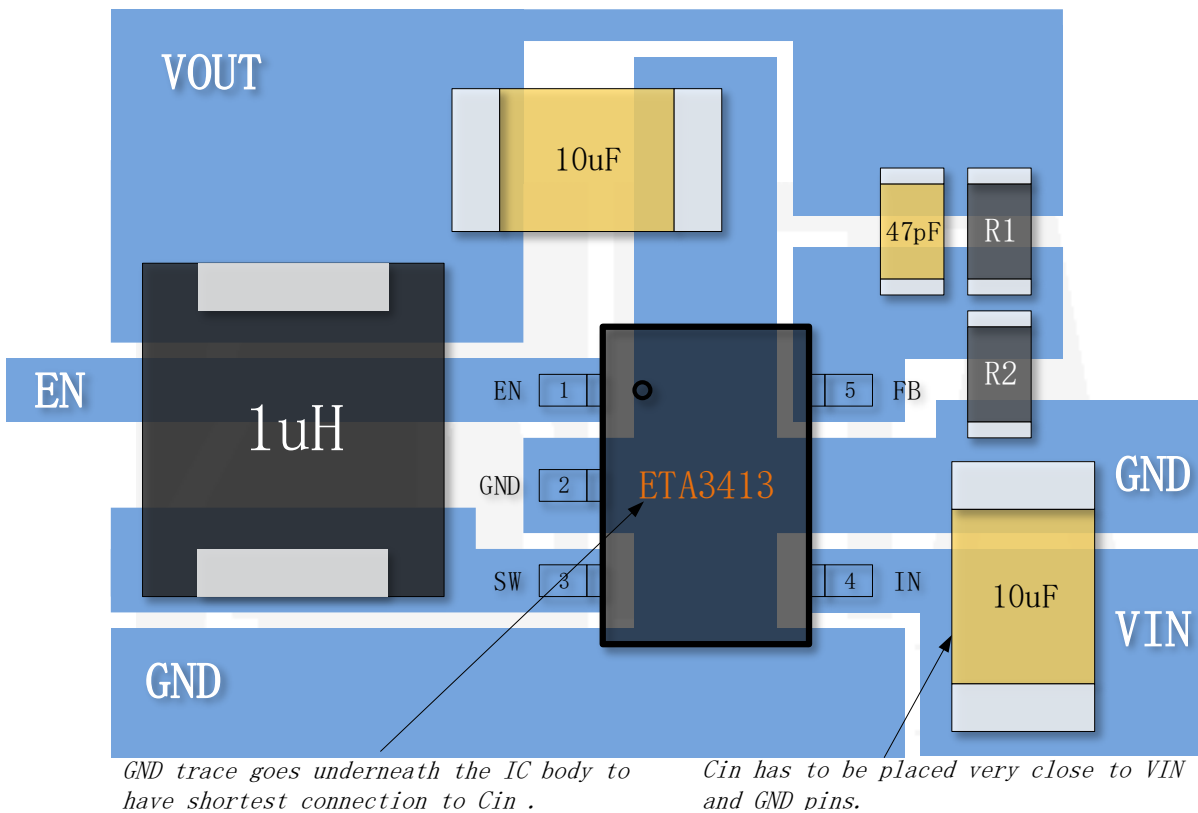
VOUT

10uF

47pF

R1

R2

EN

1uH

EN 1

5 FB

GND 2

ETA3413

GND

SW 3

4 IN

10uF

VIN

GND

GND trace goes underneath the IC body to have shortest connection to Cin .

Cin has to be placed very close to VIN and GND pins.